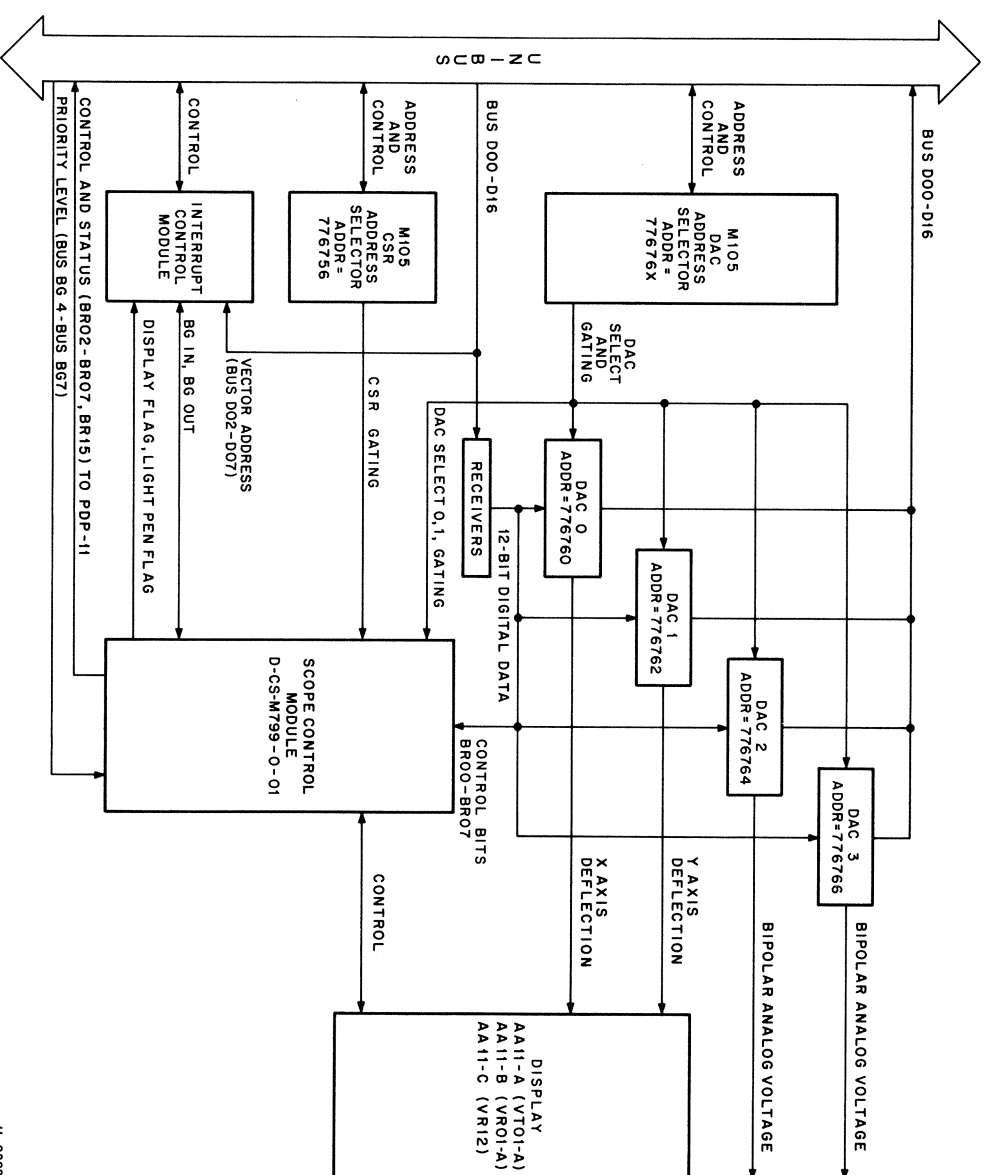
UNIBUS

BUS D00-D16

ADDRESS AND CONTROL

M105 DAC ADDRESS SELECTOR ADDR = 77676X

BUS D00-D16

ADDRESS AND CONTROL

M105 CSR ADDRESS SELECTOR ADDR = 776756

CONTROL

INTERRUPT CONTROL MODULE

CONTROL AND STATUS (BR02-BR07, BR15) TO PDP-11

PRIORITY LEVEL (BUS BG 4-BUS BG7)

DAC SELECT AND GATING

VECTOR ADDRESS (BUS D02-D07)

BG IN, BG OUT

DISPLAY FLAG, LIGHT PEN FLAG

CSR GATING

DAC SELECT 0,1, GATING

RECEIVERS

DAC 0 ADDR=776760

12-BIT DIGITAL DATA

DAC 1 ADDR=776762

DAC 2 ADDR=776764

DAC 3 ADDR=776766

SCOPE CONTROL MODULE D-CS-M799-0-01

CONTROL BITS BR00-BR07

X AXIS DEFLECTION

Y AXIS DEFLECTION

CONTROL

BIPOLAR ANALOG VOLTAGE

BIPOLAR ANALOG VOLTAGE

DISPLAY
AA11-A (VT01-A)
AA11-B (VR01-A)
AA11-C (VR12)

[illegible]